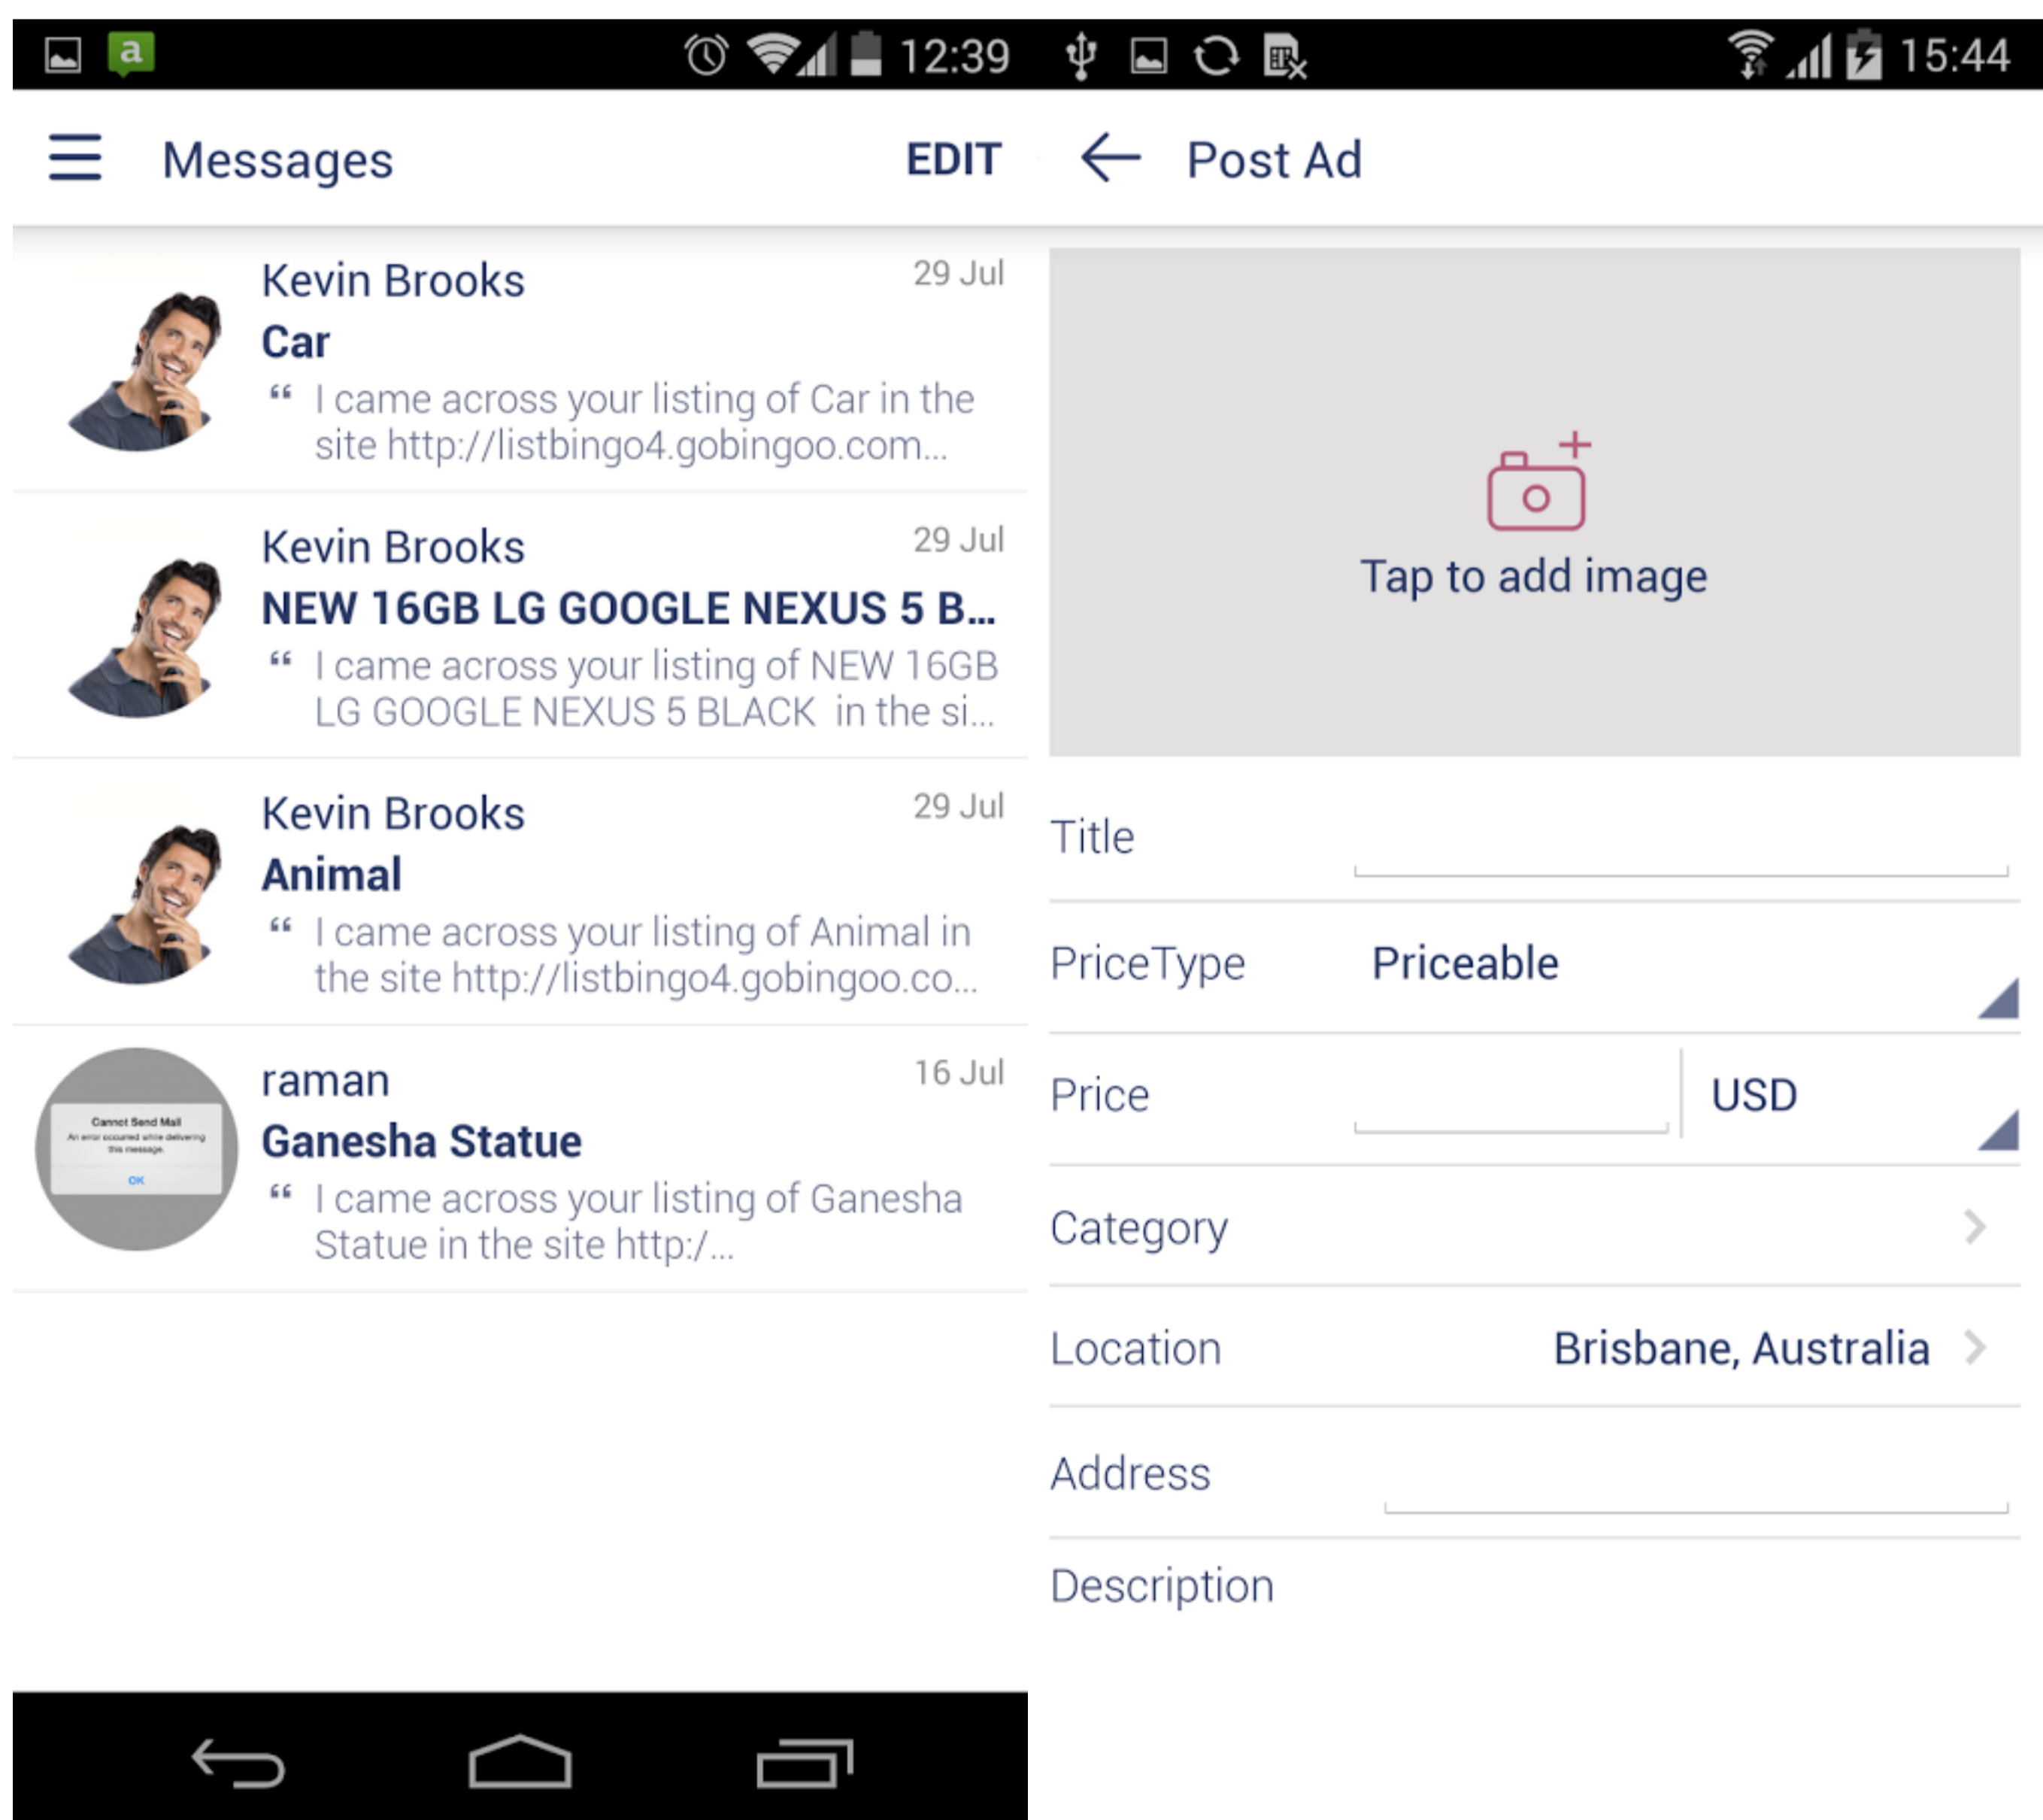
12:39

Messages EDIT

Kevin Brooks 29 Jul
Car
“ I came across your listing of Car in the site http://listbingo4.gobingoo.com...

Kevin Brooks 29 Jul
NEW 16GB LG GOOGLE NEXUS 5 B...
“ I came across your listing of NEW 16GB LG GOOGLE NEXUS 5 BLACK in the si...

Kevin Brooks 29 Jul
Animal
“ I came across your listing of Animal in the site http://listbingo4.gobingoo.co...

Cannot Send Mail
An error occurred while delivering this message.
OK

raman 16 Jul
Ganesha Statue
“ I came across your listing of Ganesha Statue in the site http:/...

15:44

Post Ad

Tap to add image

Title

PriceType Priceable

Price USD

Category

Location Brisbane, Australia

Address

Description